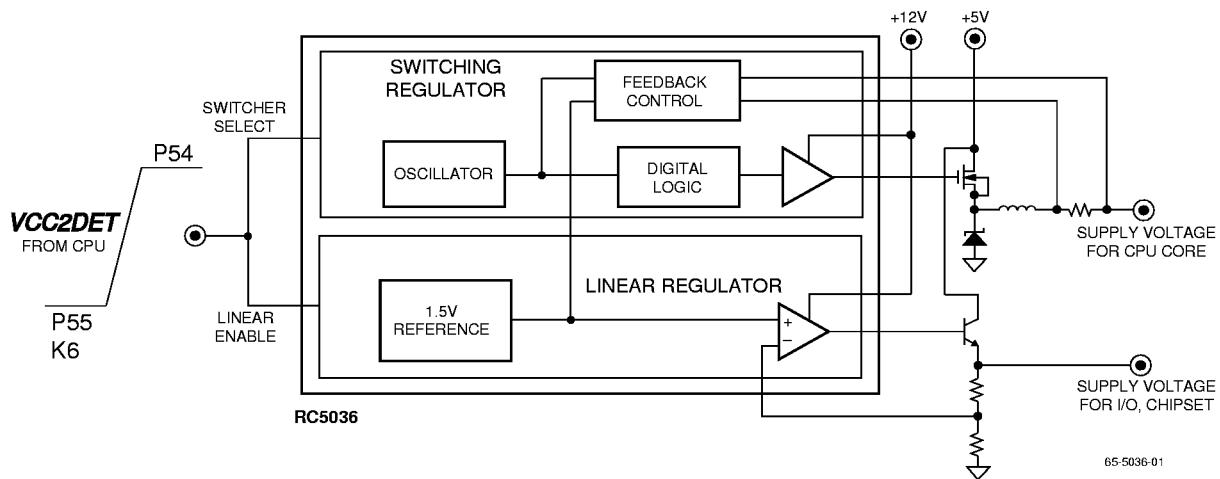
+12V
+5V

SWITCHING REGULATOR

FEEDBACK CONTROL

SWITCHER SELECT

P54

OSCILLATOR

DIGITAL LOGIC

VCC2DET
FROM CPU

SUPPLY VOLTAGE FOR CPU CORE

LINEAR REGULATOR

1.5V REFERENCE

LINEAR ENABLE

P55
K6

+
−

SUPPLY VOLTAGE FOR I/O, CHIPSET

RC5036

65-5036-01